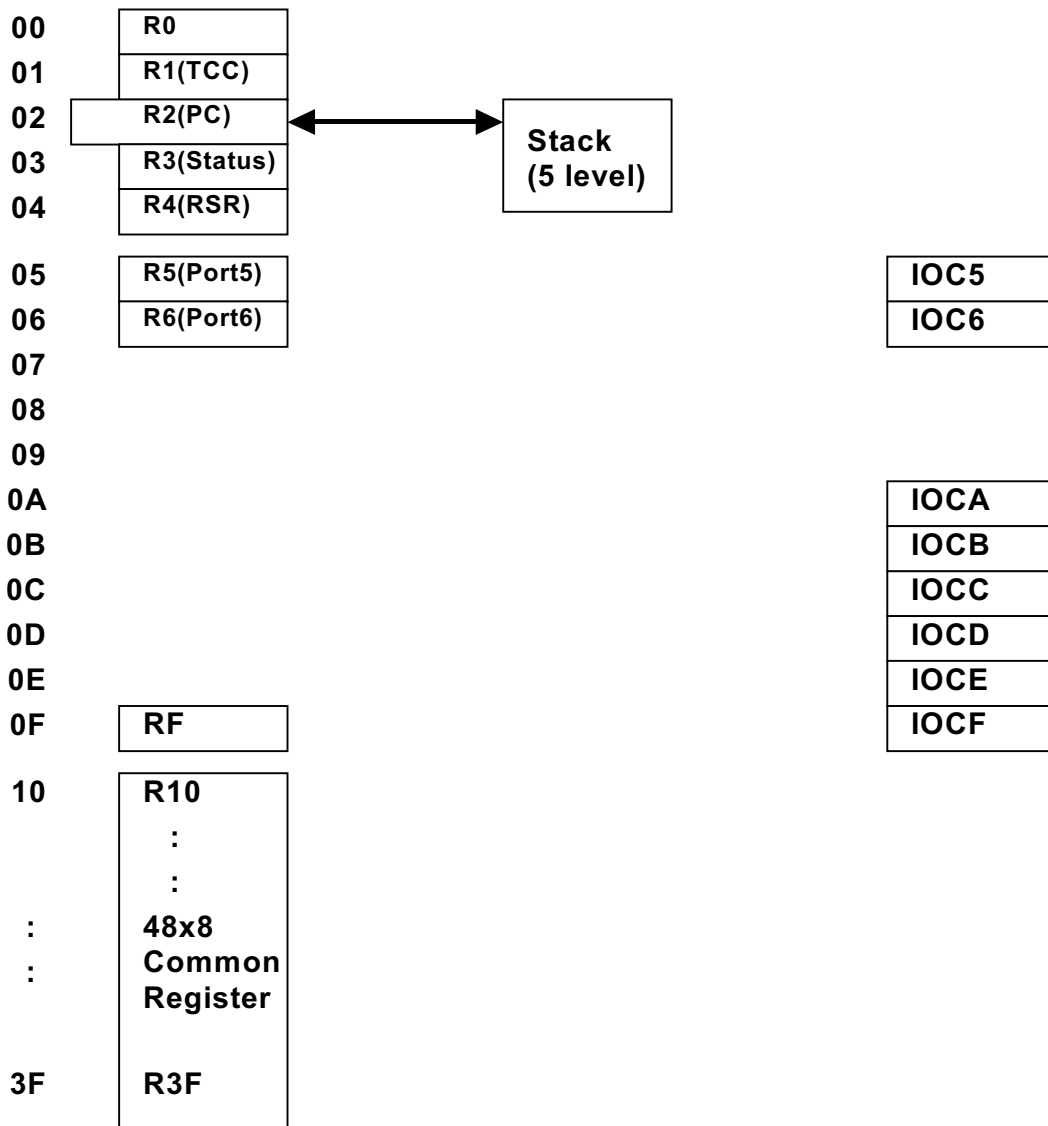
00 R0
01 R1(TCC)
02 R2(PC)
03 R3(Status)
04 R4(RSR)

Stack
(5 level)

05 R5(Port5)
06 R6(Port6)
07
08
09
0A
0B
0C
0D
0E
0F RF

IOC5
IOC6

IOCA
IOCB
IOCC
IOCD
IOCE
IOCF

10 R10
:
:
: 48x8
: Common
Register

3F R3F